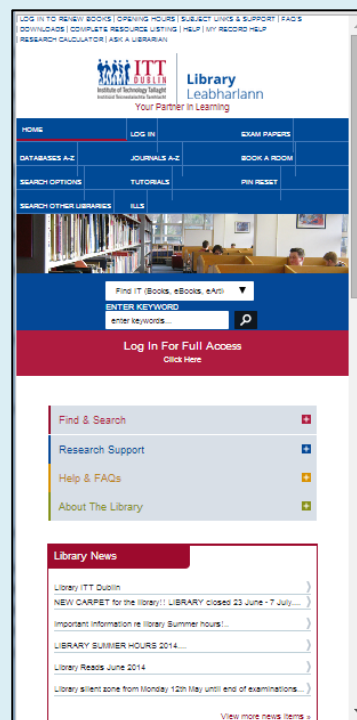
LOG IN TO RENEW BOOKS | OPENING HOURS | SUBJECT LINKS & SUPPORT | FAQ'S | DOWNLOADS | COMPLETE RESOURCE LISTING | HELP | MY RECORD HELP | RESEARCH CALCULATOR | ASK A LIBRARIAN

ITT DUBLIN
Institute of Technology Tallaght
Institiúid Teicneolaíochta Tamhlacht

Library
Leabharlann
Your Partner in Learning

HOME
LOG IN
EXAM PAPERS
DATABASES A-Z
JOURNALS A-Z
BOOK A ROOM
SEARCH OPTIONS
TUTORIALS
PIN RESET
SEARCH OTHER LIBRARIES
ILLS

Find IT (Books, eBooks, eArti
ENTER KEYWORD
enter keywords...

Log In For Full Access
Click Here

Find & Search
Research Support
Help & FAQs
About The Library

Library News

Library ITT Dublin
NEW CARPET for the library!! LIBRARY closed 23 June - 7 July....
Important information re library Summer hours!...
LIBRARY SUMMER HOURS 2014....
Library Reads June 2014
Library silent zone from Monday 12th May until end of examinations...

View more news items »